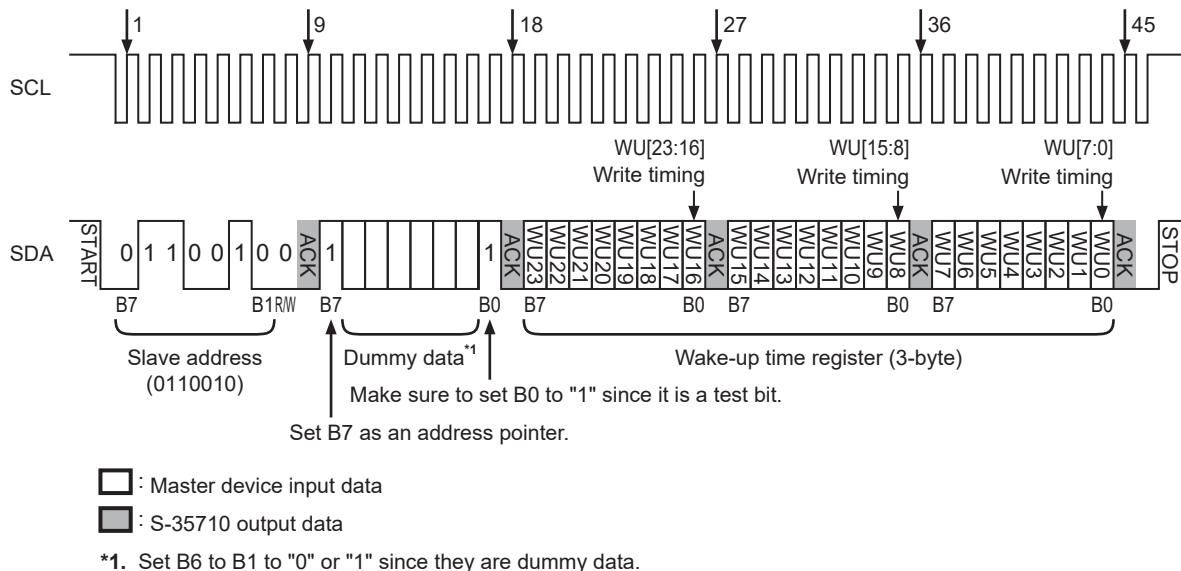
1 9 18 27 36 45

SCL

WU[23:16] Write timing

WU[15:8] Write timing

WU[7:0] Write timing

SDA START 0 1 1 0 0 1 0 0 ACK 1 1 ACK WU23 WU22 WU21 WU20 WU19 WU18 WU17 WU16 ACK WU15 WU14 WU13 WU12 WU11 WU10 WU9 WU8 ACK WU7 WU6 WU5 WU4 WU3 WU2 WU1 WU0 ACK STOP

B7 B1 R/$\overline{W}$ B7 B0 B7 B0 B7 B0 B7 B0

Slave address (0110010)

Dummy data$^{*1}$

Wake-up time register (3-byte)

Make sure to set B0 to "1" since it is a test bit.

Set B7 as an address pointer.

: Master device input data

: S-35710 output data

*1. Set B6 to B1 to "0" or "1" since they are dummy data.